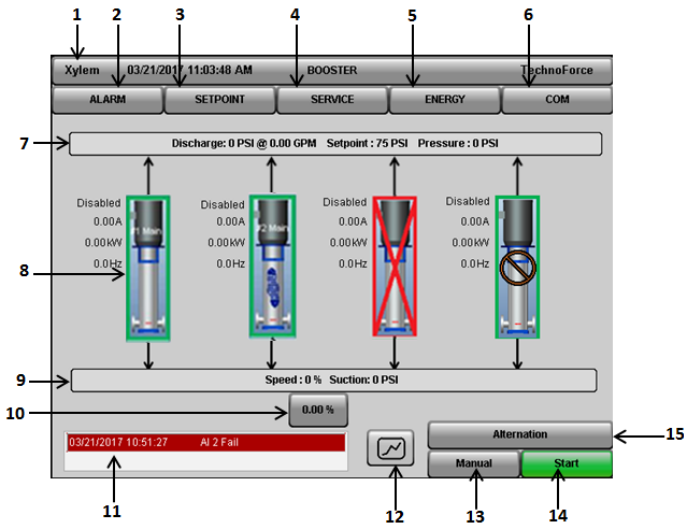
1 2 3 4 5 6

Xylem 03/21/2017 11:03:48 AM BOOSTER TechnoForce

ALARM SETPOINT SERVICE ENERGY COM

7

Discharge: 0 PSI @ 0.00 GPM Setpoint : 75 PSI Pressure : 0 PSI

Disabled
0.00A
0.00kW
0.0Hz

#1 Main

Disabled
0.00A
0.00kW
0.0Hz

#2 Main

Disabled
0.00A
0.00kW
0.0Hz

Disabled
0.00A
0.00kW
0.0Hz

8

9

Speed : 0 % Suction: 0 PSI

10

0.00 %

03/21/2017 10:51:27 AI 2 Fail

Alternation

15

Manual

Start

11 12 13 14